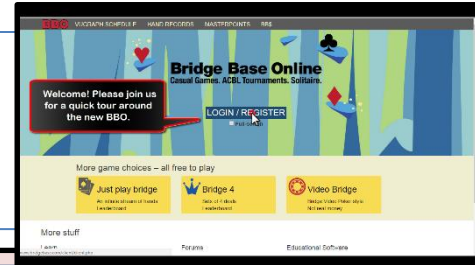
BBO VUGRAPH SCHEDULE HAND RECORDS MASTERPOINTS BBS

Bridge Base Online
Casual Games. ACBL Tournaments. Solitaire.

Welcome! Please join us for a quick tour around the new BBO.

LOGIN / REGISTER

More game choices – all free to play

Just play bridge
An infinite stream of hands
Leaderboard

Bridge 4
Sets of 4 deals
Leaderboard

Video Bridge
Bridge Video Poker style
Not real money

More stuff

Learn

Forums

Educational Software